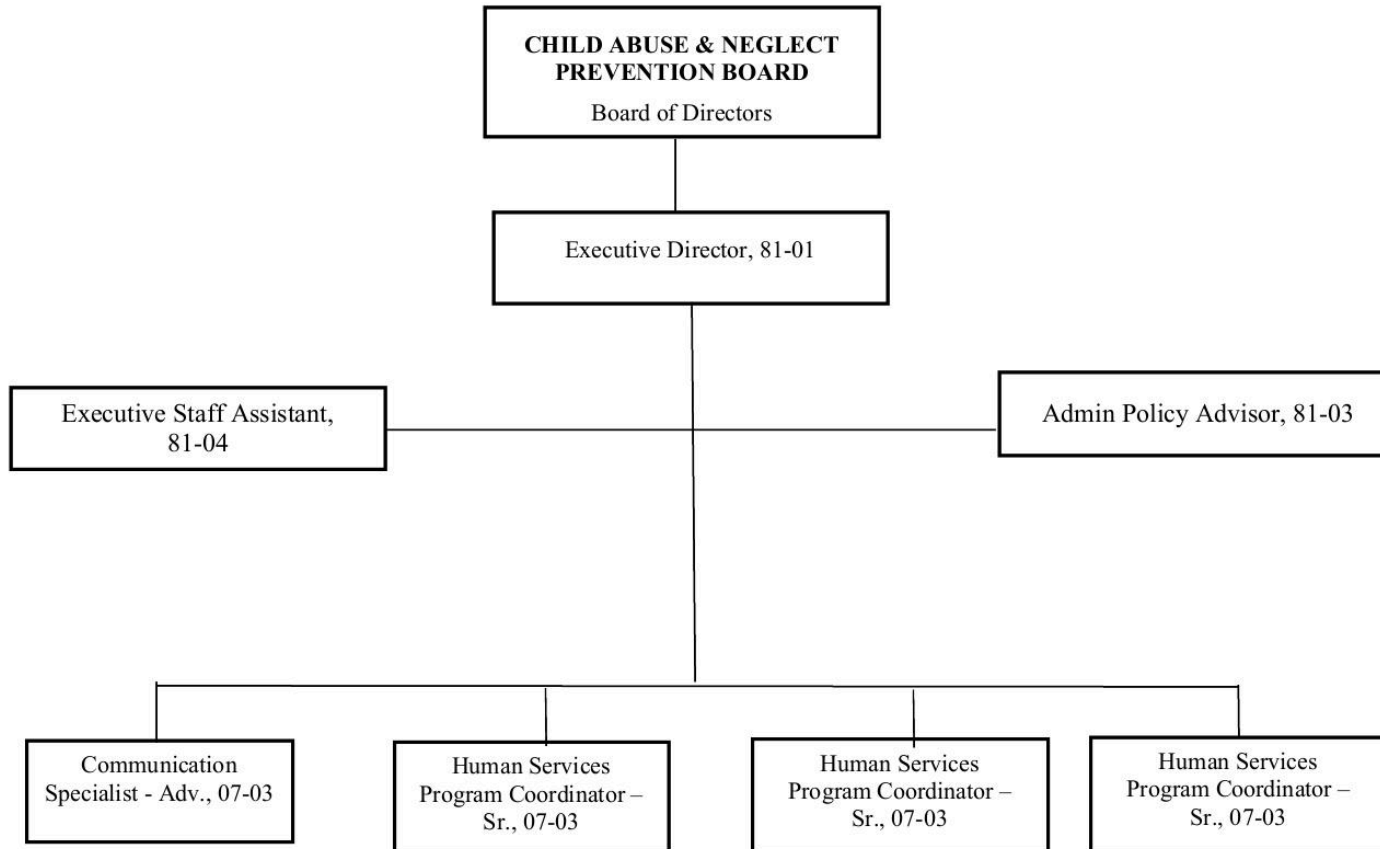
CHILD ABUSE & NEGLECT PREVENTION BOARD
Board of Directors

Executive Director, 81-01

Executive Staff Assistant, 81-04

Admin Policy Advisor, 81-03

Communication Specialist - Adv., 07-03

Human Services Program Coordinator – Sr., 07-03

Human Services Program Coordinator – Sr., 07-03

Human Services Program Coordinator – Sr., 07-03